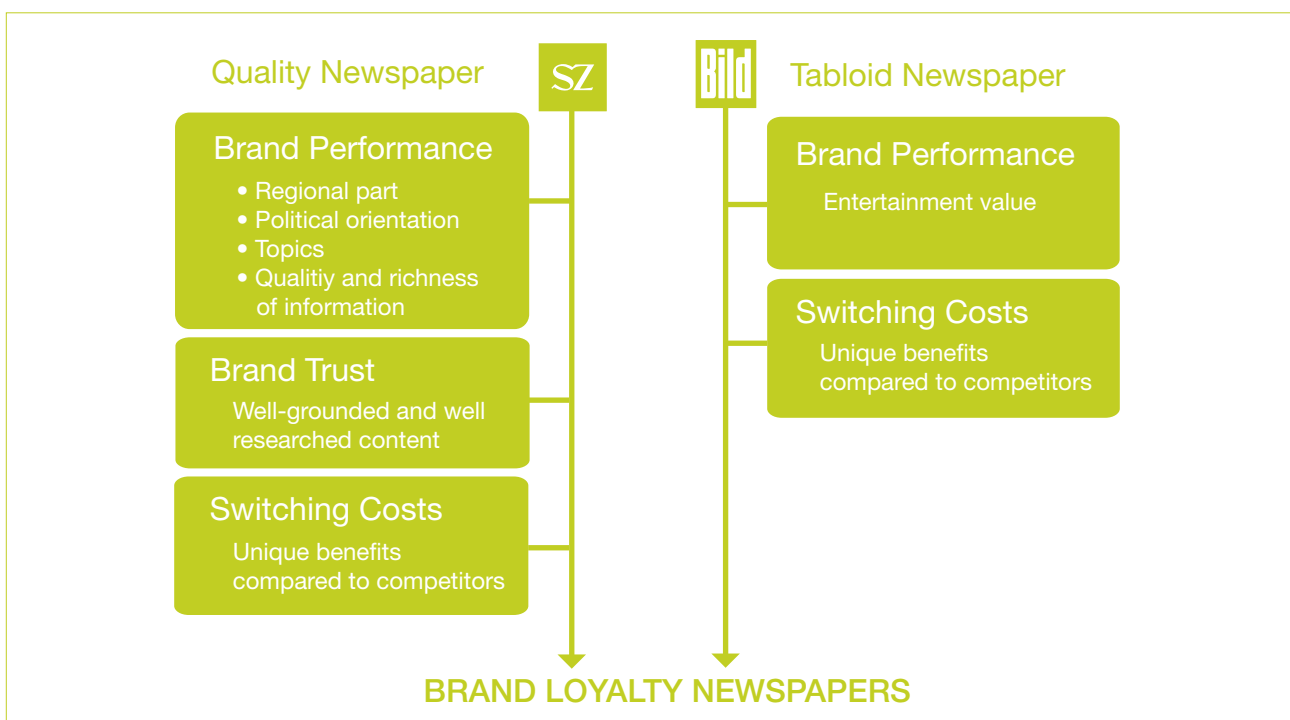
Quality Newspaper

SZ

Bild

Tabloid Newspaper

Brand Performance
• Regional part
• Political orientation
• Topics
• Qualitiy and richness of information

Brand Trust
Well-grounded and well researched content

Switching Costs
Unique benefits compared to competitors

Brand Performance
Entertainment value

Switching Costs
Unique benefits compared to competitors

BRAND LOYALTY NEWSPAPERS